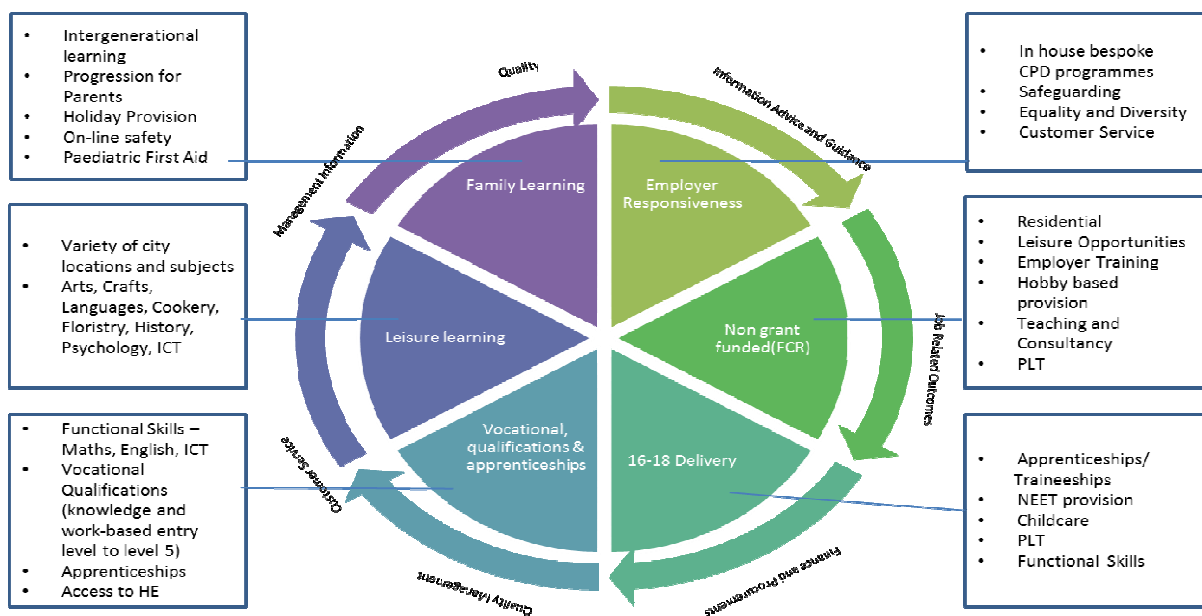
- Intergenerational learning
- Progression for Parents
- Holiday Provision
- On-line safety
- Paediatric First Aid

- Variety of city locations and subjects
- Arts, Crafts, Languages, Cookery, Floristry, History, Psychology, ICT

- Functional Skills – Maths, English, ICT
- Vocational Qualifications (knowledge and work-based entry level to level 5)
- Apprenticeships
- Access to HE

Quality

Information Advice and Guidance

Job Related Outcomes

Finance and Procurement

Quality Management

Customer Service

Management Information

Family Learning

Employer Responsiveness

Leisure learning

Non grant funded(FCR)

Vocational, qualifications & apprenticeships

16-18 Delivery

- In house bespoke CPD programmes
- Safeguarding
- Equality and Diversity
- Customer Service

- Residential
- Leisure Opportunities
- Employer Training
- Hobby based provision
- Teaching and Consultancy
- PLT

- Apprenticeships/ Traineeships
- NEET provision
- Childcare
- PLT
- Functional Skills